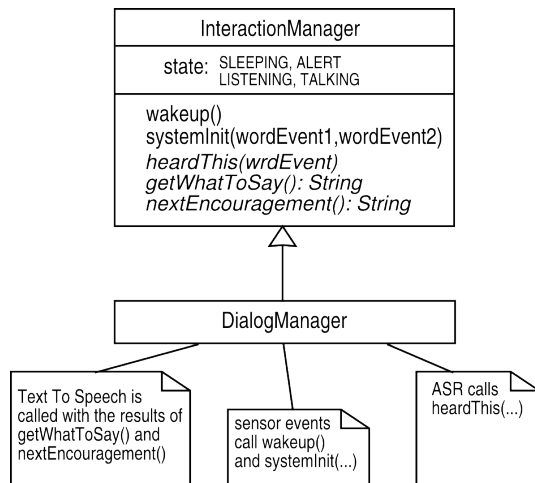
InteractionManager

state: SLEEPING, ALERT
LISTENING, TALKING

wakeup()
systemInit(wordEvent1,wordEvent2)
heardThis(wrdEvent)
getWhatToSay(): String
nextEncouragement(): String

DialogManager

Text To Speech is called with the results of getWhatToSay() and nextEncouragement()

sensor events call wakeup() and systemInit(...)

ASR calls heardThis(...)